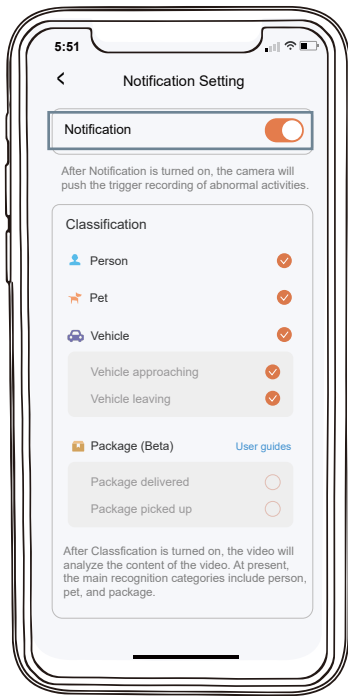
5:51

<

Notification Setting

Notification

After Notification is turned on, the camera will push the trigger recording of abnormal activities.

Classification

Person

Pet

Vehicle

Vehicle approaching

Vehicle leaving

Package (Beta)

User guides

Package delivered

Package picked up

After Classfication is turned on, the video will analyze the content of the video. At present, the main recognition categories include person, pet, and package.